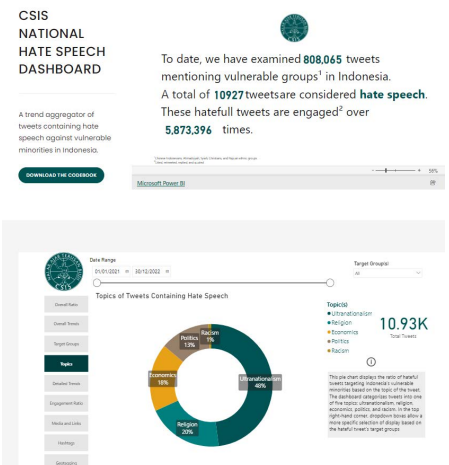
CSIS NATIONAL HATE SPEECH DASHBOARD

A trend aggregator of tweets containing hate speech against vulnerable minorities in Indonesia.

DOWNLOAD THE CODEBOOK

To date, we have examined 808,065 tweets mentioning vulnerable groups¹ in Indonesia. A total of 10927 tweetsare considered hate speech. These hatefull tweets are engaged² over 5,873,396 times.

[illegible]

56%

Microsoft Power BI

Date Range

01/01/2021 30/12/2022

Target Group(s)

All

Topics of Tweets Containing Hate Speech

Overall Ratio

Overall Trends

Target Groups

Topics

Detailed Trends

Engagement Ratio

Media and Links

Hashtags

Geotagging

Racism 1%

Politics 13%

Economics 16%

Religion 20%

Ultranationalism 48%

Topic(s)

Ultranationalism

Religion

Economics

Politics

Racism

10.93K

Total Tweets

This pie chart displays the ratio of hateful tweets targeting Indonesia's vulnerable minorities based on the topic of the tweet. The dashboard categorizes tweets into one of five topics: ultranationalism, religion, economic, politics, and racism. In the top right-hand corner, dropdown boxes allow a more specific selection of display based on the hateful tweet's target groups.